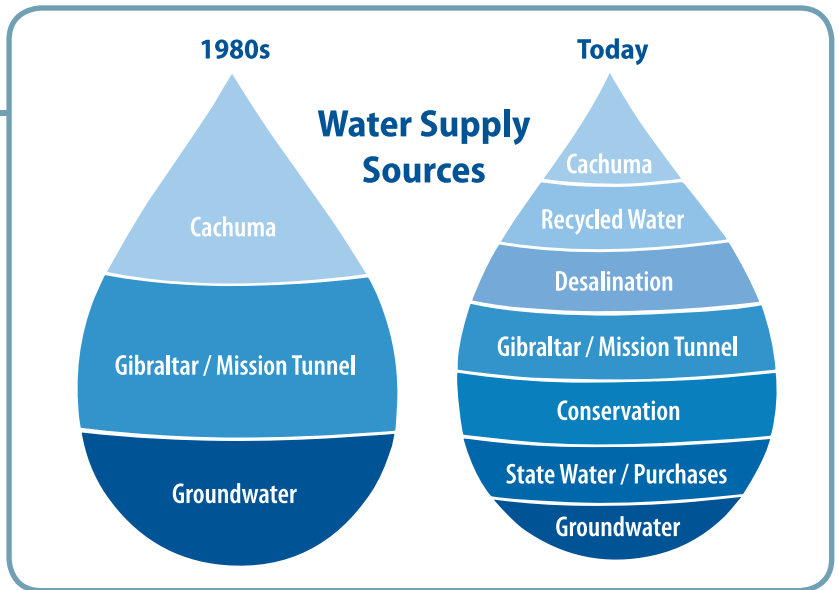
1980s

Water Supply Sources

Today

Cachuma

Gibraltar / Mission Tunnel

Groundwater

Cachuma

Recycled Water

Desalination

Gibraltar / Mission Tunnel

Conservation

State Water / Purchases

Groundwater